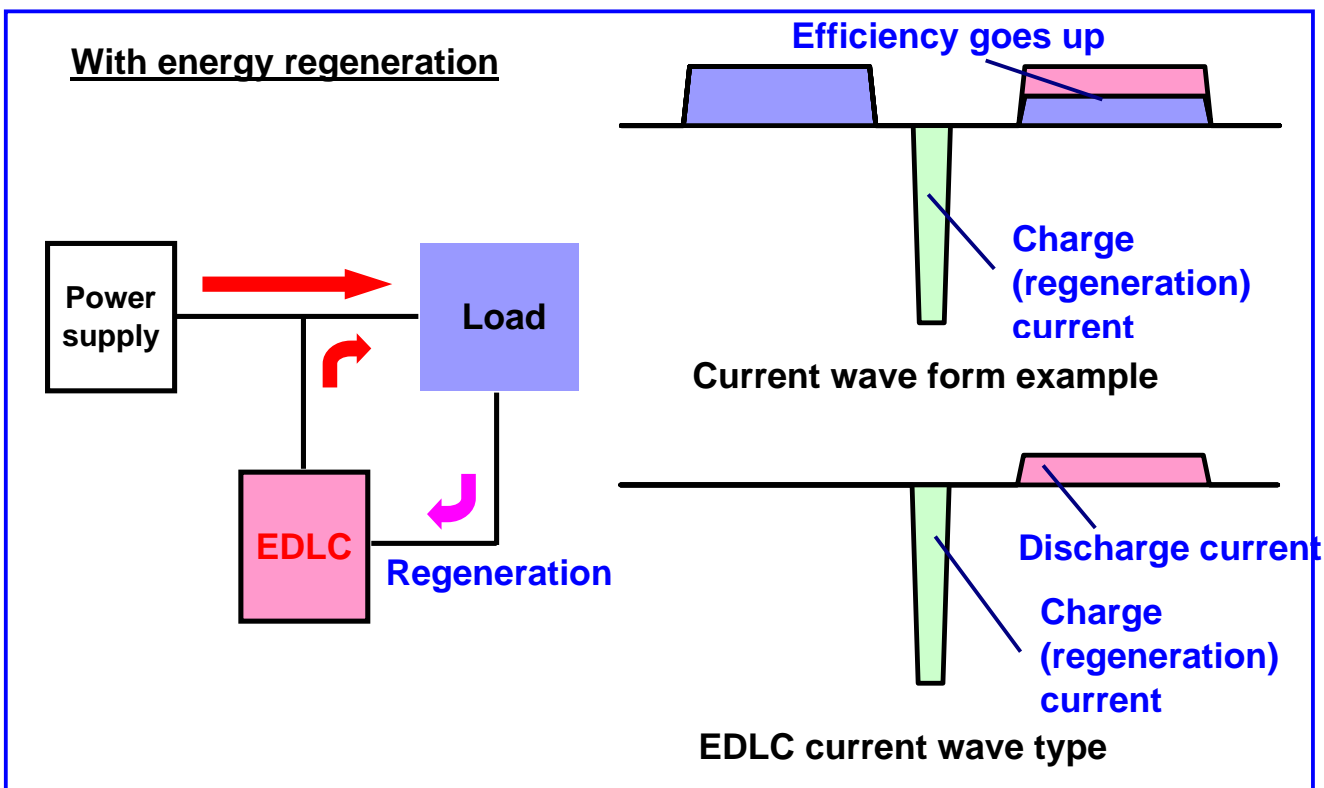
With energy regeneration

Power supply

Load

EDLC

Regeneration

Efficiency goes up

Charge (regeneration) current

Current wave form example

Discharge current

Charge (regeneration) current

EDLC current wave type